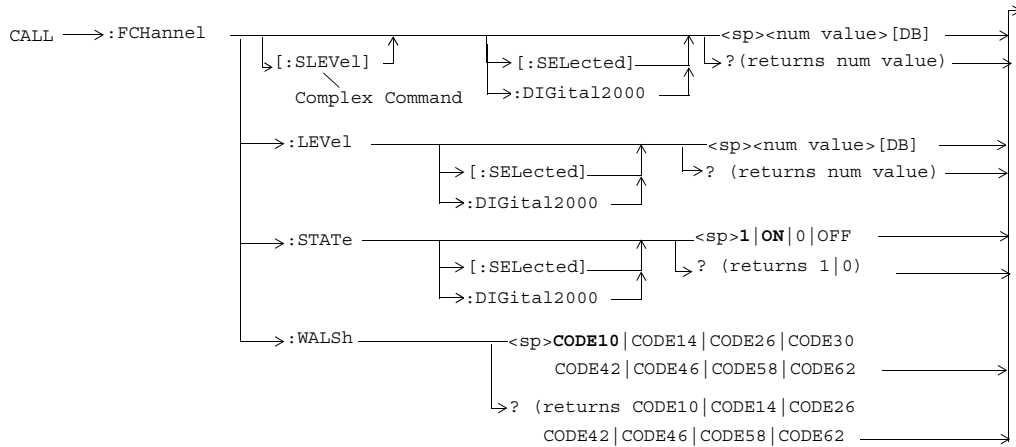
CALL :FCHannel
[:SLEVel]
Complex Command
[:SELected]
:DIGital2000
<sp><num value>[DB]
?(returns num value)

:LEVel
[:SELected]
:DIGital2000
<sp><num value>[DB]
? (returns num value)

:STATe
[:SELected]
:DIGital2000
<sp>**1**|**ON**|0|OFF
? (returns 1|0)

:WALSh
<sp>**CODE10**|CODE14|CODE26|CODE30
CODE42|CODE46|CODE58|CODE62
? (returns CODE10|CODE14|CODE26
CODE42|CODE46|CODE58|CODE62